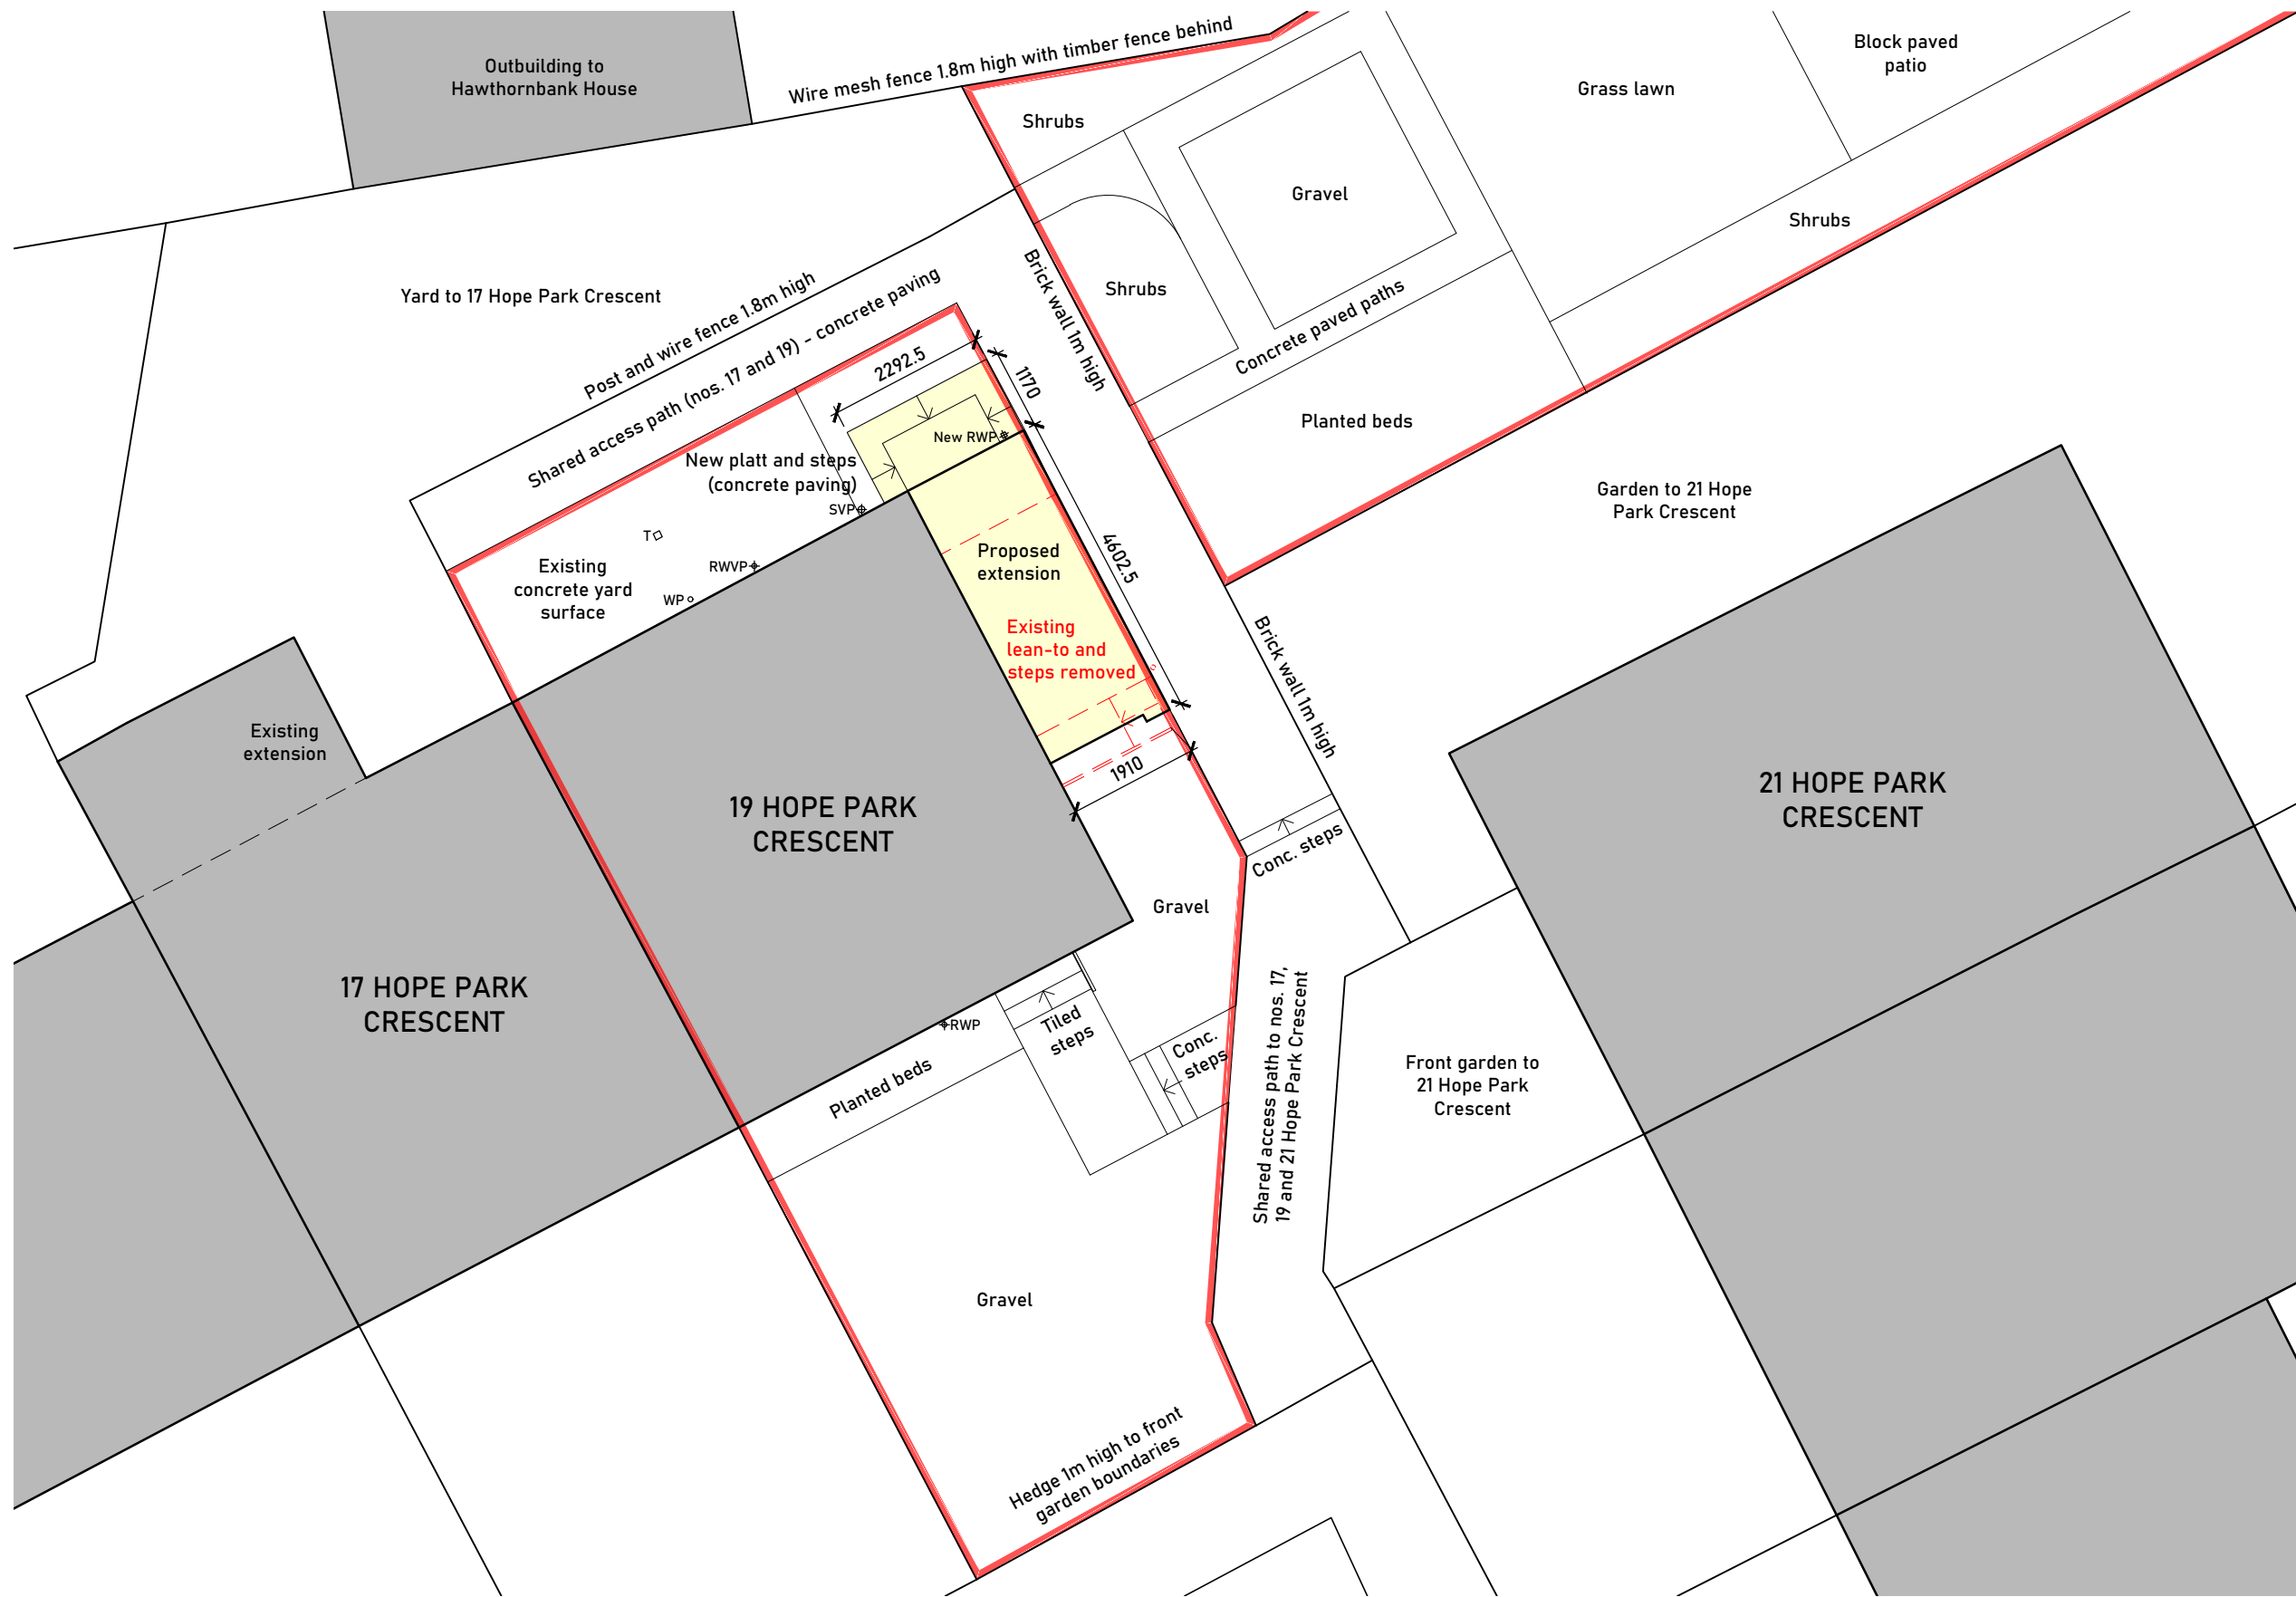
Outbuilding to Hawthornbank House

Wire mesh fence 1.8m high with timber fence behind

Block paved patio

Grass lawn

Shrubs

Gravel

Shrubs

Yard to 17 Hope Park Crescent

Post and wire fence 1.8m high

Shared access path (nos. 17 and 19) - concrete paving

Brick wall 1m high

Shrubs

Concrete paved paths

2292.5

1170

New RWP

Planted beds

New platt and steps (concrete paving)

SVP

T

Garden to 21 Hope Park Crescent

Existing concrete yard surface

RWVP

WP

Proposed extension

4602.5

Existing lean-to and steps removed

Brick wall 1m high

Existing extension

19 HOPE PARK CRESCENT

1910

21 HOPE PARK CRESCENT

Conc. steps

Gravel

17 HOPE PARK CRESCENT

RWP

Tiled steps

Conc. steps

Shared access path to nos. 17, 19 and 21 Hope Park Crescent

Front garden to 21 Hope Park Crescent

Planted beds

Gravel

Hedge 1m high to front garden boundaries